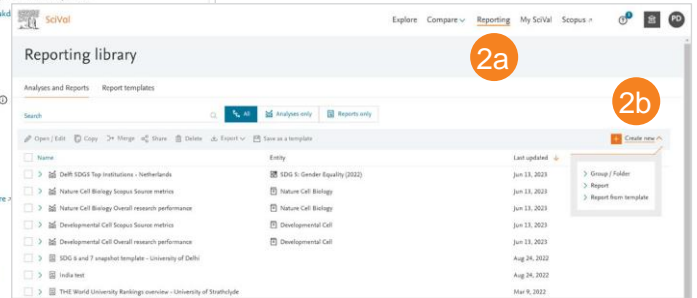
akı

SciVal

Explore Compare Reporting My SciVal Scopus

PD

Reporting library

2a

Analyses and Reports Report templates

2b

Search

All Analyses only Reports only

Open / Edit Copy Merge Share Delete Export Save as a template

Create new

Name Entity Last updated

Delft SDGS Top Institutions - Netherlands SDG 5: Gender Equality (2022) Jun 13, 2023

Nature Cell Biology Scopus Source metrics Nature Cell Biology Jun 13, 2023

Nature Cell Biology Overall research performance Nature Cell Biology Jun 13, 2023

Developmental Cell Scopus Source metrics Developmental Cell Jun 13, 2023

Developmental Cell Overall research performance Developmental Cell Jun 13, 2023

SDG 6 and 7 snapshot template - University of Delhi Aug 24, 2022

India test Aug 24, 2022

THE World University Rankings overview - University of Strathclyde Mar 9, 2022

Group / Folder

Report

Report from template